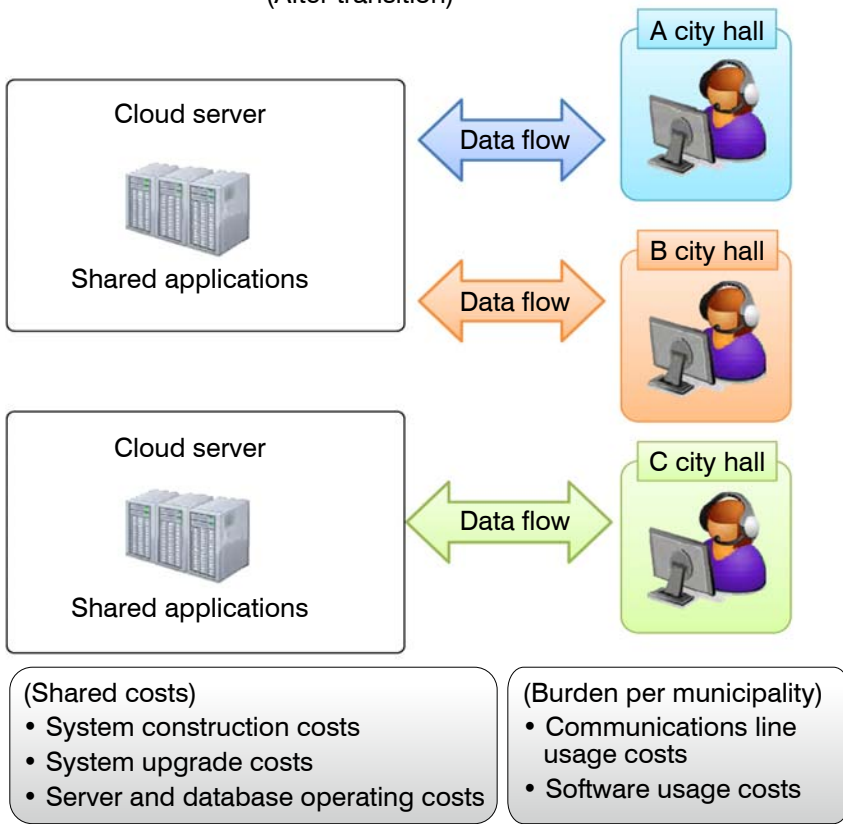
(After transition)

Cloud server

Shared applications

Data flow

A city hall

Data flow

B city hall

Cloud server

Shared applications

Data flow

C city hall

(Shared costs)
• System construction costs
• System upgrade costs
• Server and database operating costs

(Burden per municipality)
• Communications line usage costs
• Software usage costs